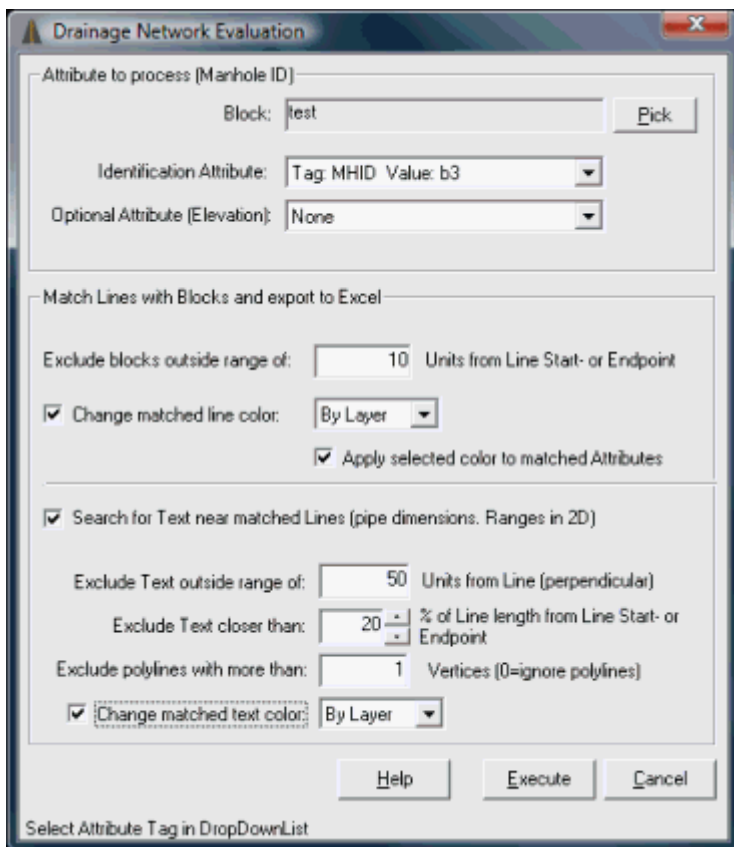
Drainage Network Evaluation

Attribute to process (Manhole ID)

Block: test

Pick

Identification Attribute: Tag: MHID Value: b3

Optional Attribute (Elevation): None

Match Lines with Blocks and export to Excel

Exclude blocks outside range of: 10 Units from Line Start- or Endpoint

Change matched line color: By Layer

Apply selected color to matched Attributes

Search for Text near matched Lines (pipe dimensions. Ranges in 2D)

Exclude Text outside range of: 50 Units from Line (perpendicular)

Exclude Text closer than: 20 % of Line length from Line Start- or Endpoint

Exclude polylines with more than: 1 Vertices (0=ignore polylines)

Change matched text color: By Layer

Help

Execute

Cancel

Select Attribute Tag in DropDownList